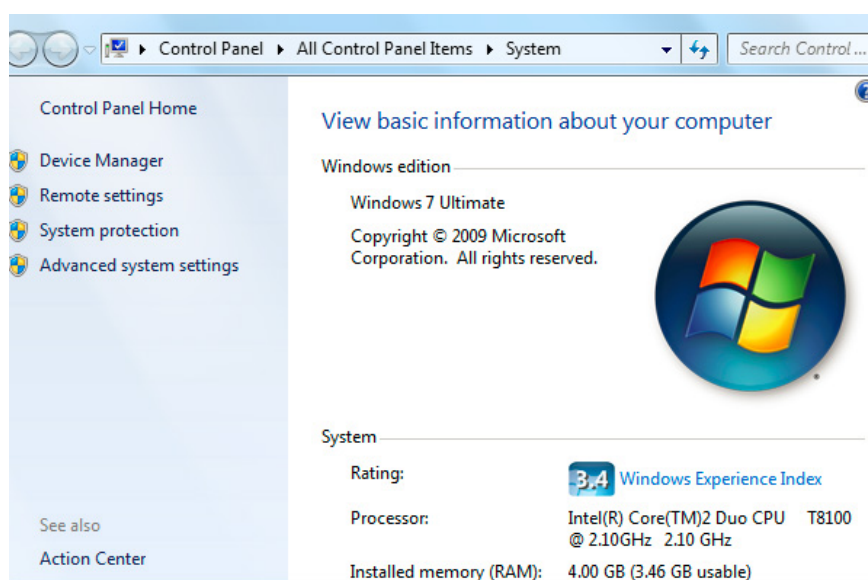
Control Panel ▸ All Control Panel Items ▸ System

Search Control...

Control Panel Home

Device Manager

Remote settings

System protection

Advanced system settings

See also

Action Center

View basic information about your computer

Windows edition

Windows 7 Ultimate

Copyright © 2009 Microsoft Corporation. All rights reserved.

System

Rating: 3.4 Windows Experience Index

Processor: Intel(R) Core(TM)2 Duo CPU T8100 @ 2.10GHz 2.10 GHz

Installed memory (RAM): 4.00 GB (3.46 GB usable)